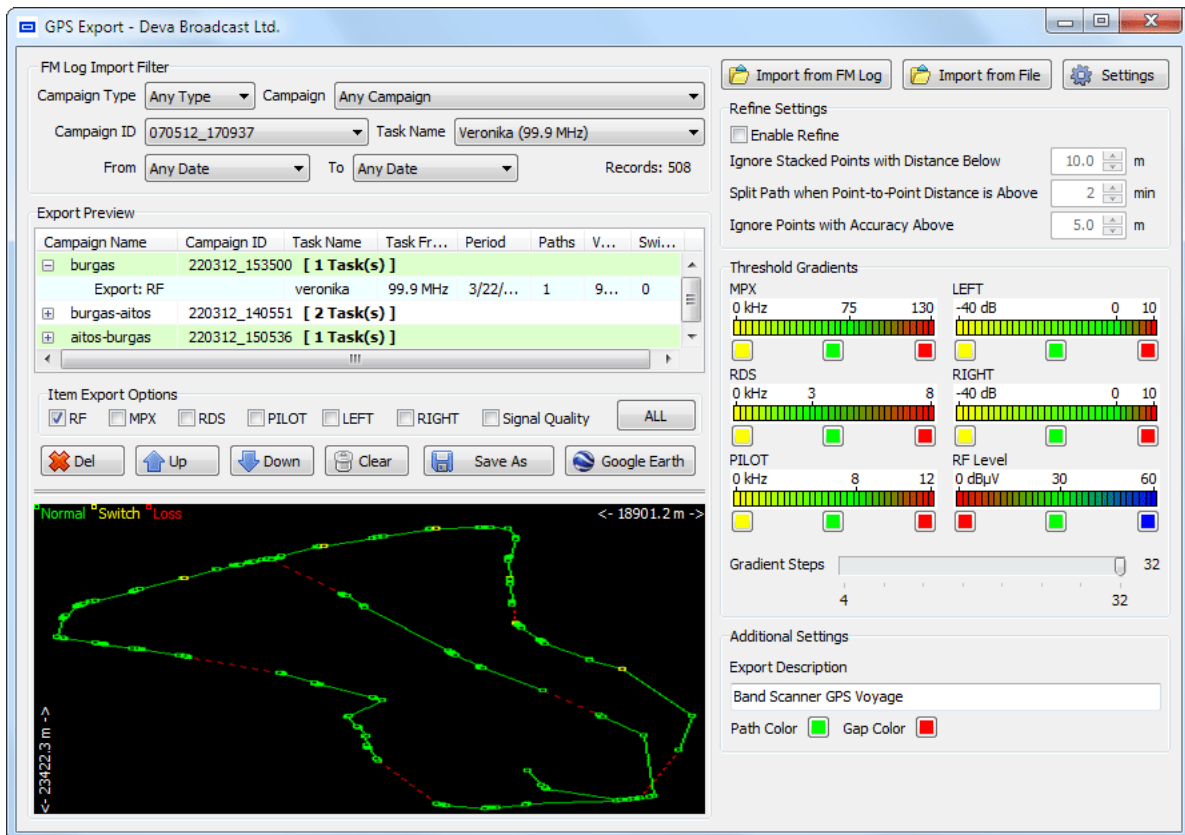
GPS Export - Deva Broadcast Ltd.

FM Log Import Filter
Campaign Type Any Type Campaign Any Campaign
Campaign ID 070512_170937 Task Name Veronika (99.9 MHz)
From Any Date To Any Date Records: 508

Export Preview

| Campaign Name | Campaign ID | Task Name | Task Fr... | Period | Paths | V... | Swi... |
|---|---|---|---|---|---|---|---|
| burgas | 220312_153500 | [ 1 Task(s) ] | | | | | |
| Export: RF | | veronika | 99.9 MHz | 3/22/... | 1 | 9... | 0 |
| burgas-aitos | 220312_140551 | [ 2 Task(s) ] | | | | | |
| aitos-burgas | 220312_150536 | [ 1 Task(s) ] | | | | | |

III

Item Export Options
RF MPX RDS PILOT LEFT RIGHT Signal Quality ALL

Del Up Down Clear Save As Google Earth

Normal Switch Loss <- 18901.2 m ->
<- 23422.3 m ->

Import from FM Log Import from File Settings

Refine Settings
Enable Refine
Ignore Stacked Points with Distance Below 10.0 m
Split Path when Point-to-Point Distance is Above 2 min
Ignore Points with Accuracy Above 5.0 m

Threshold Gradients
MPX
0 kHz 75 130
LEFT
-40 dB 0 10
RDS
0 kHz 3 8
RIGHT
-40 dB 0 10
PILOT
0 kHz 8 12
RF Level
0 dBµV 30 60

Gradient Steps 32
4 32

Additional Settings
Export Description
Band Scanner GPS Voyage
Path Color Gap Color